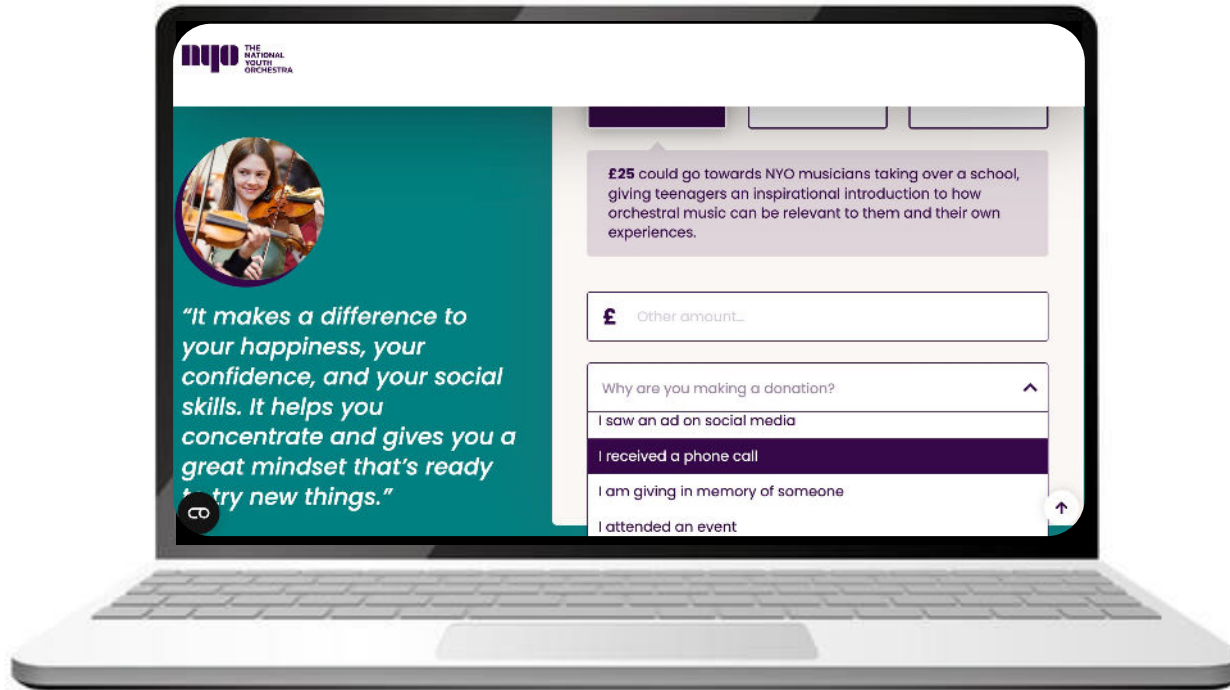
nyo THE NATIONAL YOUTH ORCHESTRA

"It makes a difference to your happiness, your confidence, and your social skills. It helps you concentrate and gives you a great mindset that's ready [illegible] try new things."

£25 could go towards NYO musicians taking over a school, giving teenagers an inspirational introduction to how orchestral music can be relevant to them and their own experiences.

£ Other amount...

Why are you making a donation?

I saw an ad on social media

I received a phone call

I am giving in memory of someone

I attended an event